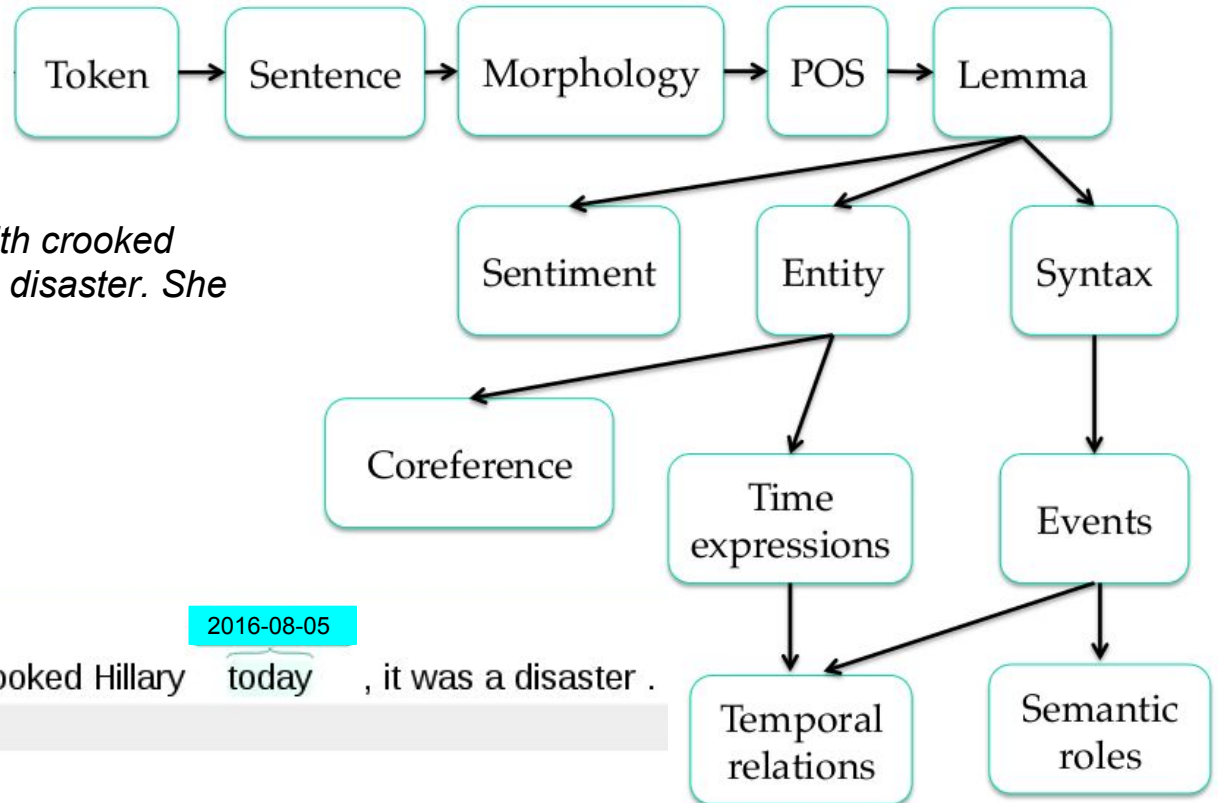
Token → Sentence → Morphology → POS → Lemma

th crooked
disaster. She

Sentiment

Entity

Syntax

Coreference

Time expressions

Events

2016-08-05

ooked Hillary today , it was a disaster .

Temporal relations

Semantic roles